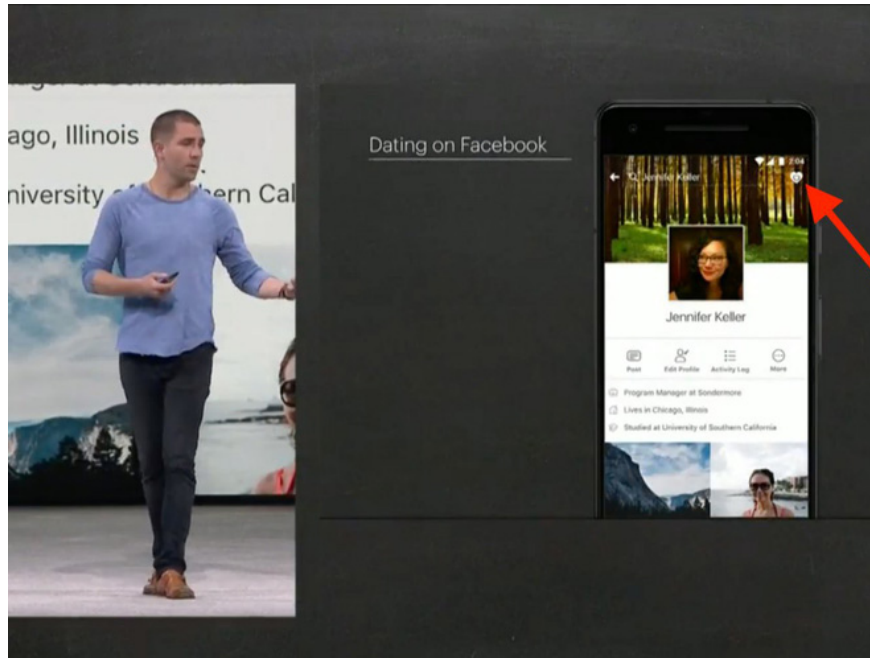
ago, Illinois

niversity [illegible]ern Cal

Dating on Facebook

2:04

Jennifer Keller

Jennifer Keller

Post

Edit Profile

Activity Log

More

Program Manager at Sondermore

Lives in Chicago, Illinois

Studied at University of Southern California